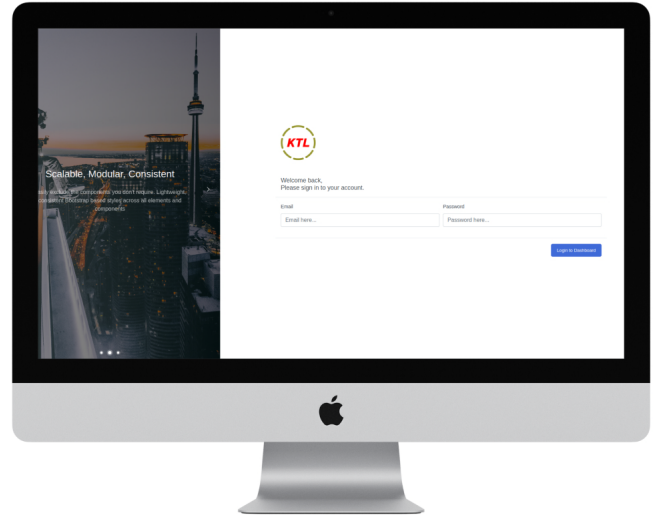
Scalable, Modular, Consistent

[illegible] the components you don't require. Lightweight, consistent Bootstrap based styles across all elements and components.

KTL

Welcome back,
Please sign in to your account.

Email
Email here...

Password
Password here...

Login to Dashboard